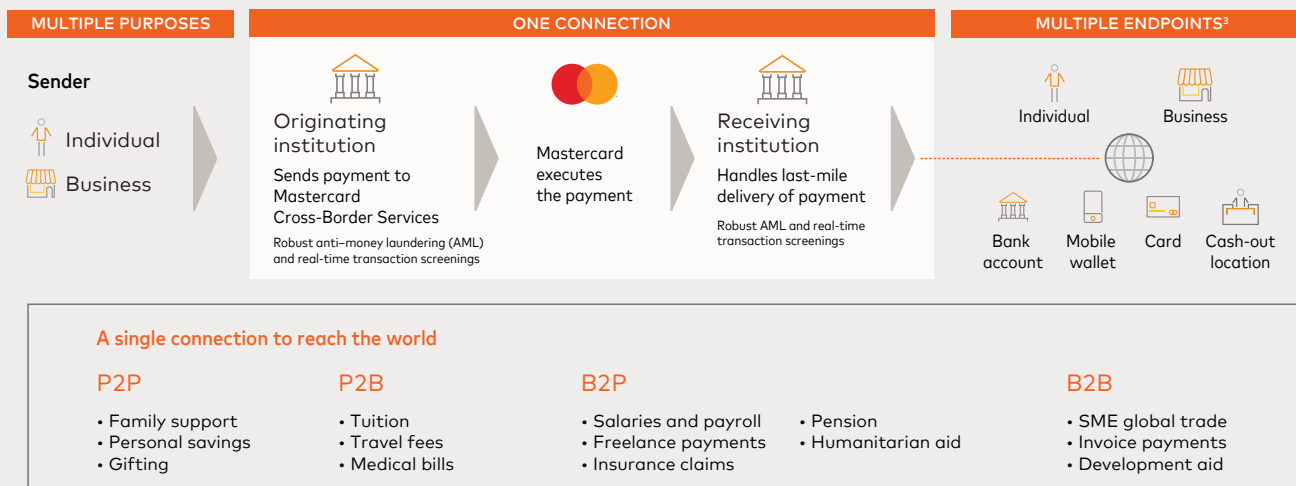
MULTIPLE PURPOSES

Sender

Individual

Business

ONE CONNECTION

Originating institution

Sends payment to Mastercard Cross-Border Services

Robust anti–money laundering (AML) and real-time transaction screenings

Mastercard executes the payment

Receiving institution

Handles last-mile delivery of payment

Robust AML and real-time transaction screenings

MULTIPLE ENDPOINTS³

Individual

Business

Bank account

Mobile wallet

Card

Cash-out location

A single connection to reach the world

P2P
• Family support
• Personal savings
• Gifting

P2B
• Tuition
• Travel fees
• Medical bills

B2P
• Salaries and payroll
• Freelance payments
• Insurance claims
• Pension
• Humanitarian aid

B2B
• SME global trade
• Invoice payments
• Development aid